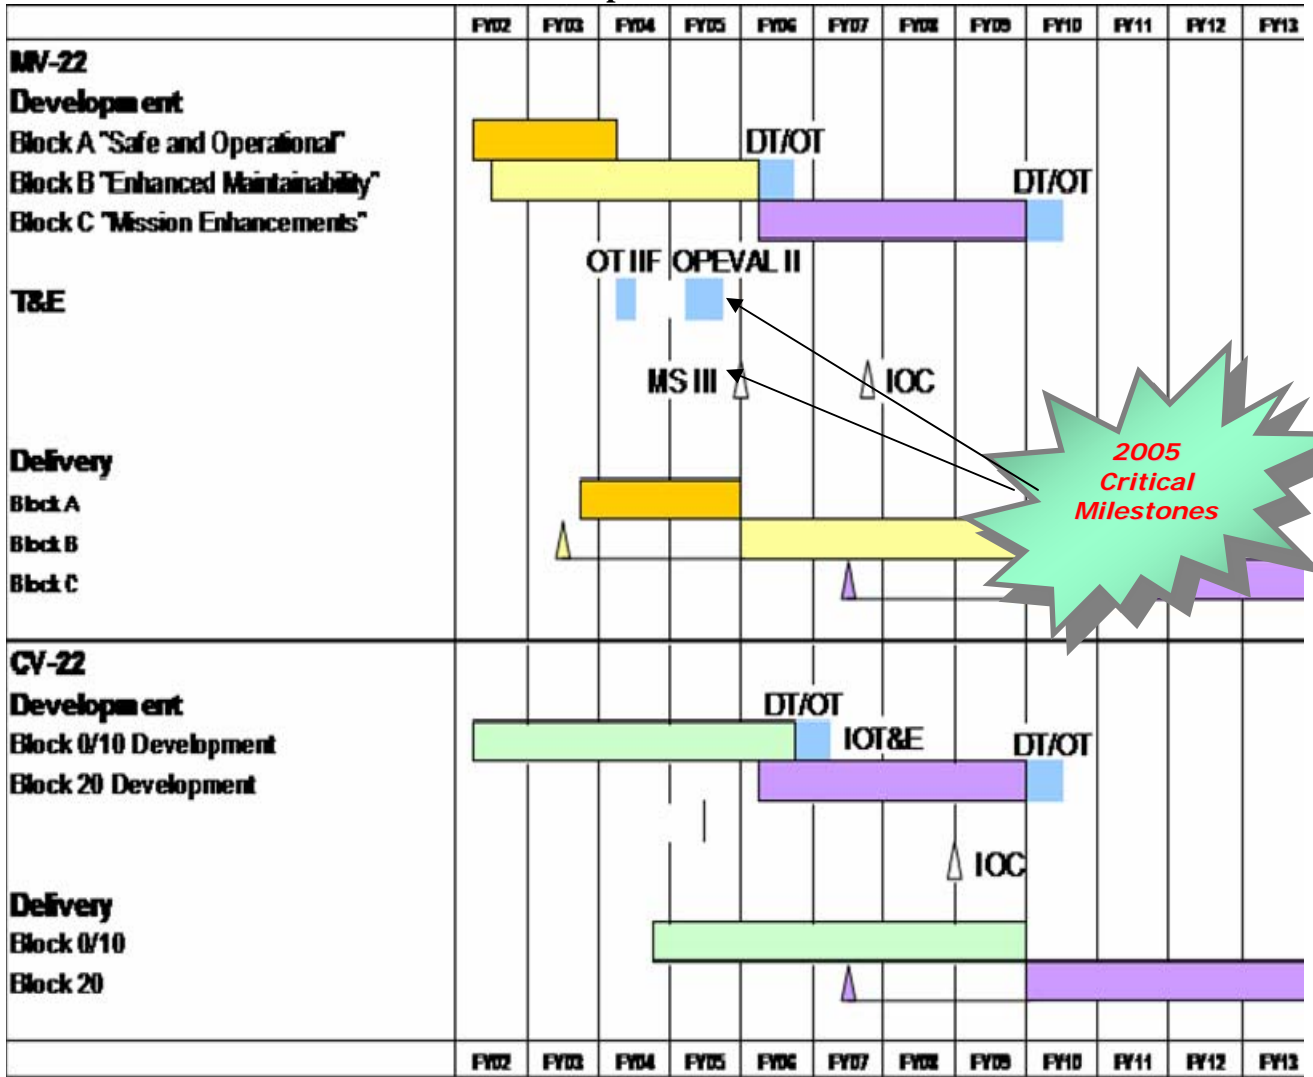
| | FY02 | FY03 | FY04 | FY05 | FY06 | FY07 | FY08 | FY09 | FY10 | FY11 | FY12 | FY13 |
|---|---|---|---|---|---|---|---|---|---|---|---|---|

MV-22
Development
Block A "Safe and Operational"
Block B "Enhanced Maintainability"
Block C "Mission Enhancements"
DT/OT
DT/OT
OT IIF OPEVAL II
T&E
MS III
IOC
Delivery
Block A
Block B
Block C

2005 Critical Milestones

CV-22
Development
Block 0/10 Development
Block 20 Development
DT/OT
IOT&E
DT/OT
IOC
Delivery
Block 0/10
Block 20

| | FY02 | FY03 | FY04 | FY05 | FY06 | FY07 | FY08 | FY09 | FY10 | FY11 | FY12 | FY13 |
|---|---|---|---|---|---|---|---|---|---|---|---|---|